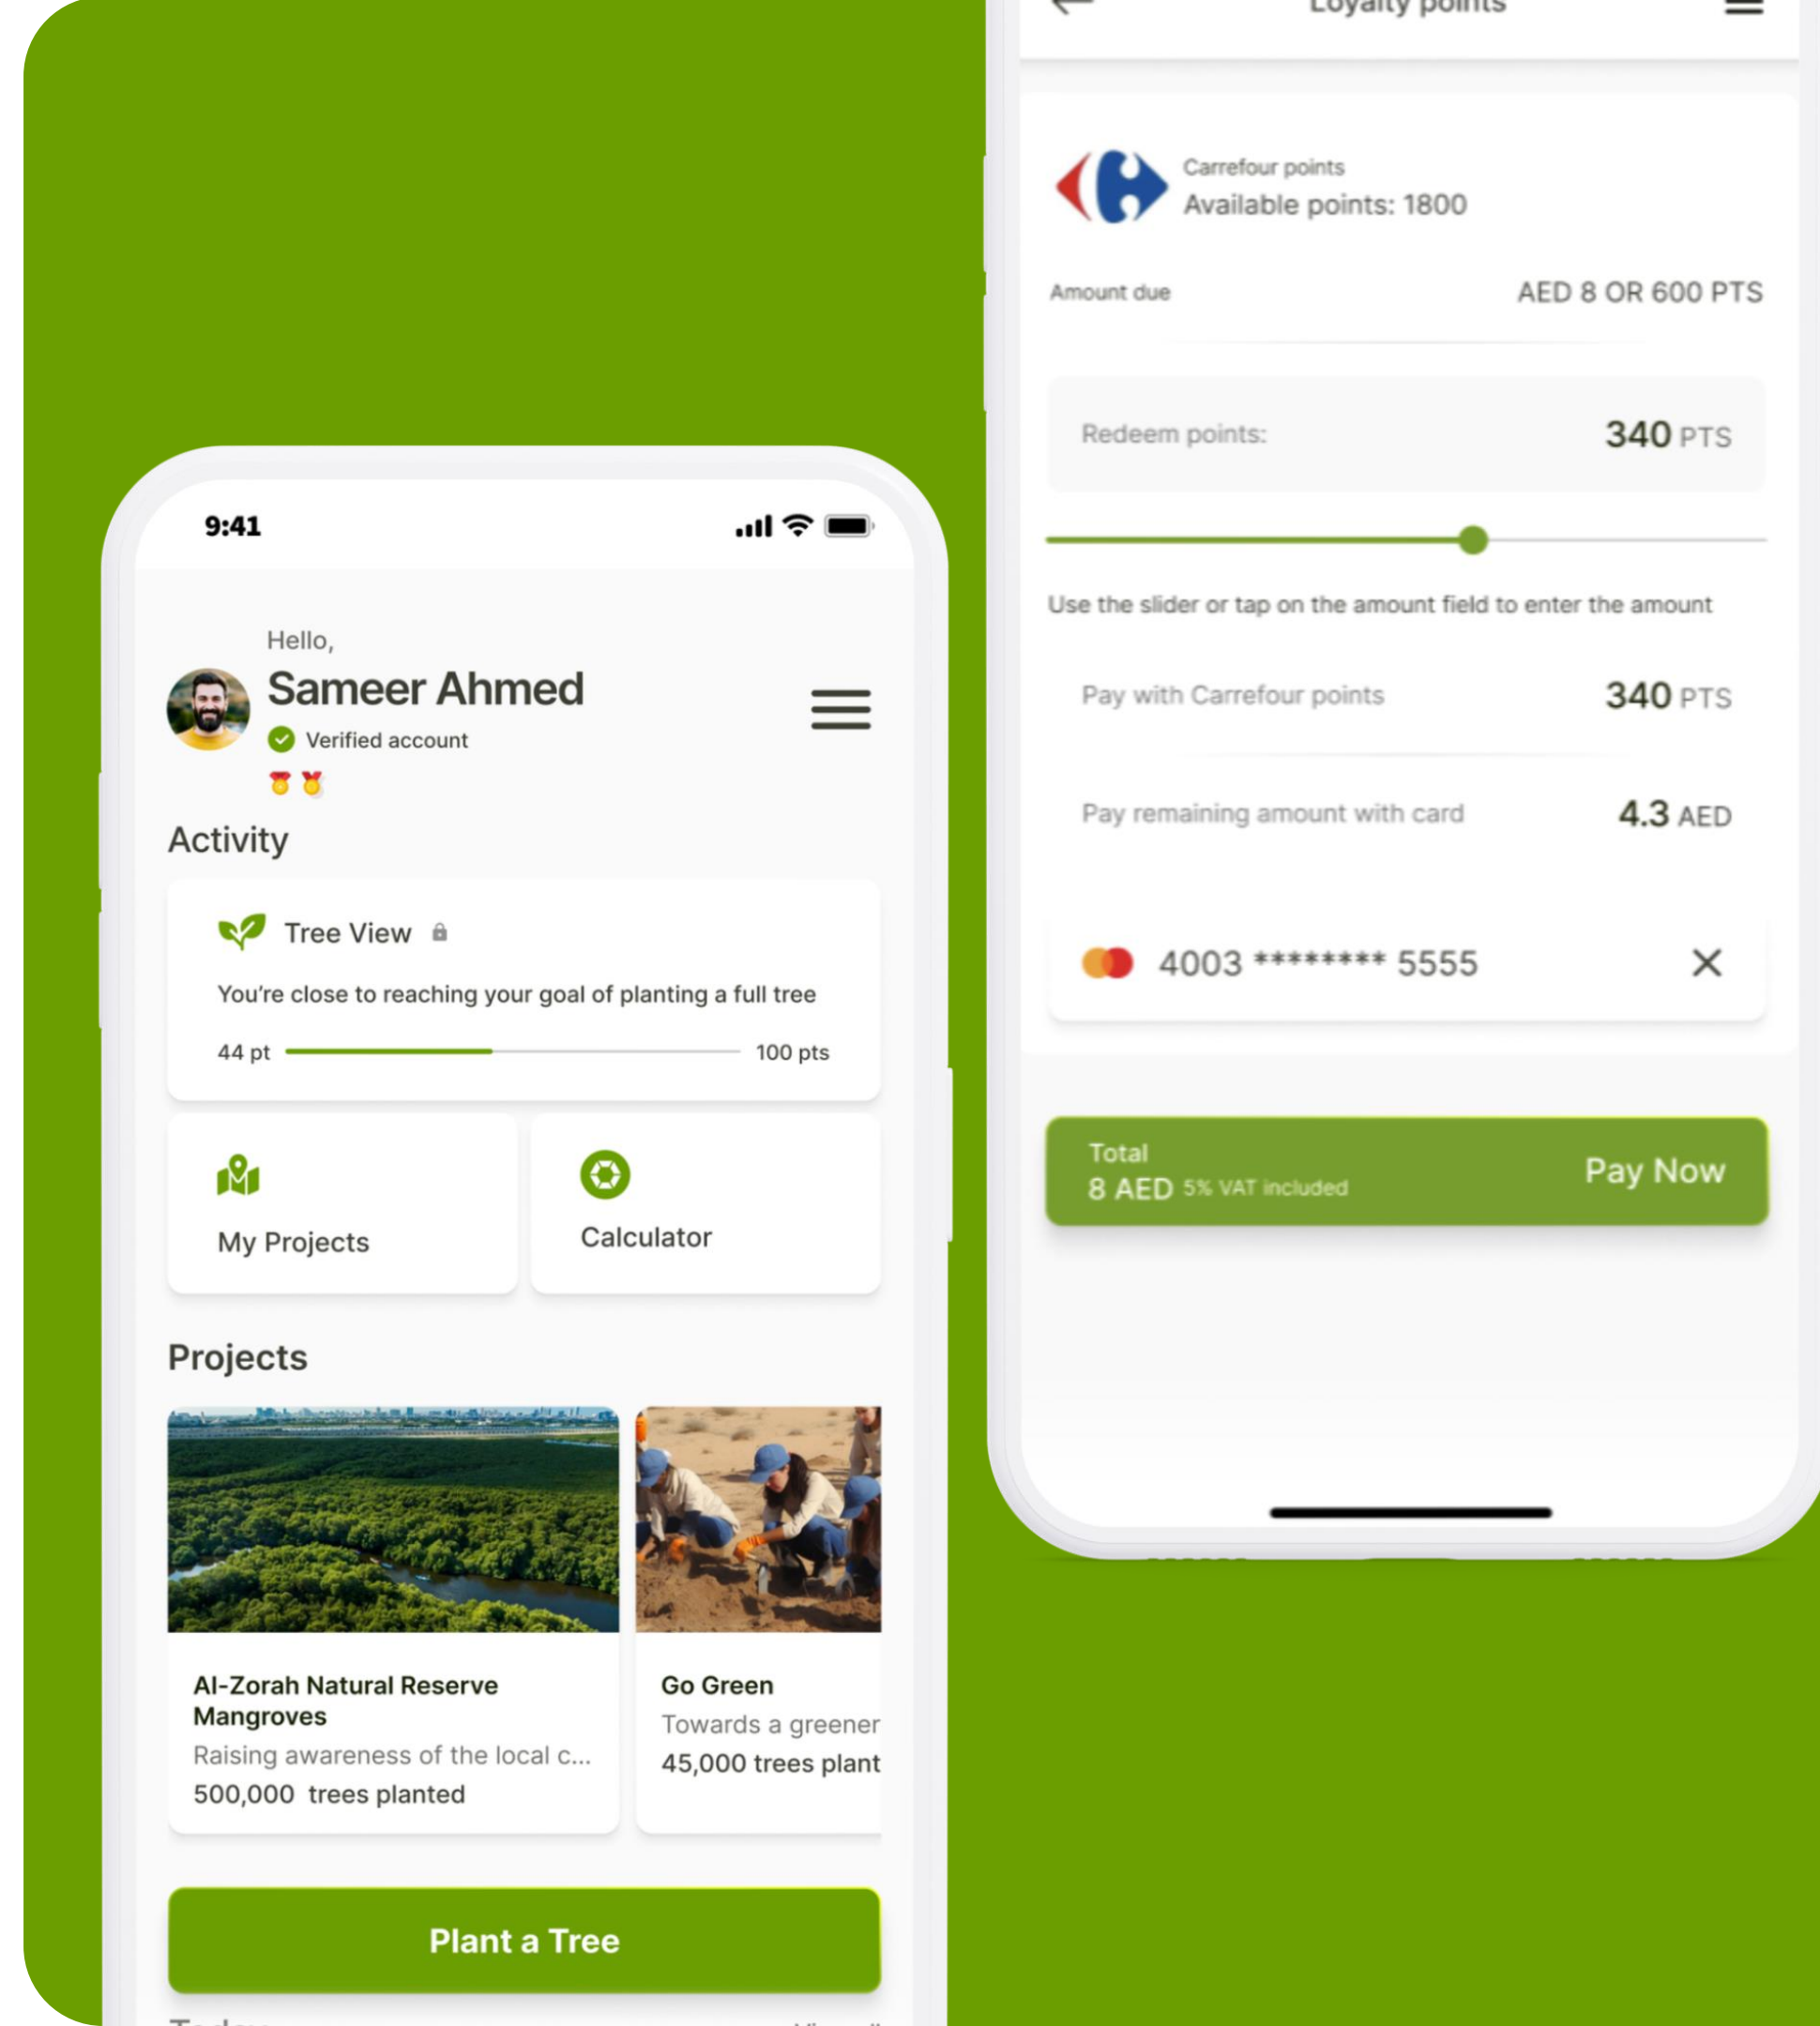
9:41

Hello,
Sameer Ahmed
Verified account

Activity

Tree View
You're close to reaching your goal of planting a full tree
44 pt 100 pts

My Projects

Calculator

Projects

Al-Zorah Natural Reserve Mangroves
Raising awareness of the local c...
500,000 trees planted

Go Green
Towards a greener
45,000 trees plant

Plant a Tree

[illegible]

Loyalty points

Carrefour points
Available points: 1800

Amount due AED 8 OR 600 PTS

Redeem points: 340 PTS

Use the slider or tap on the amount field to enter the amount

Pay with Carrefour points 340 PTS

Pay remaining amount with card 4.3 AED

4003 ******** 5555

Total
8 AED 5% VAT included
Pay Now